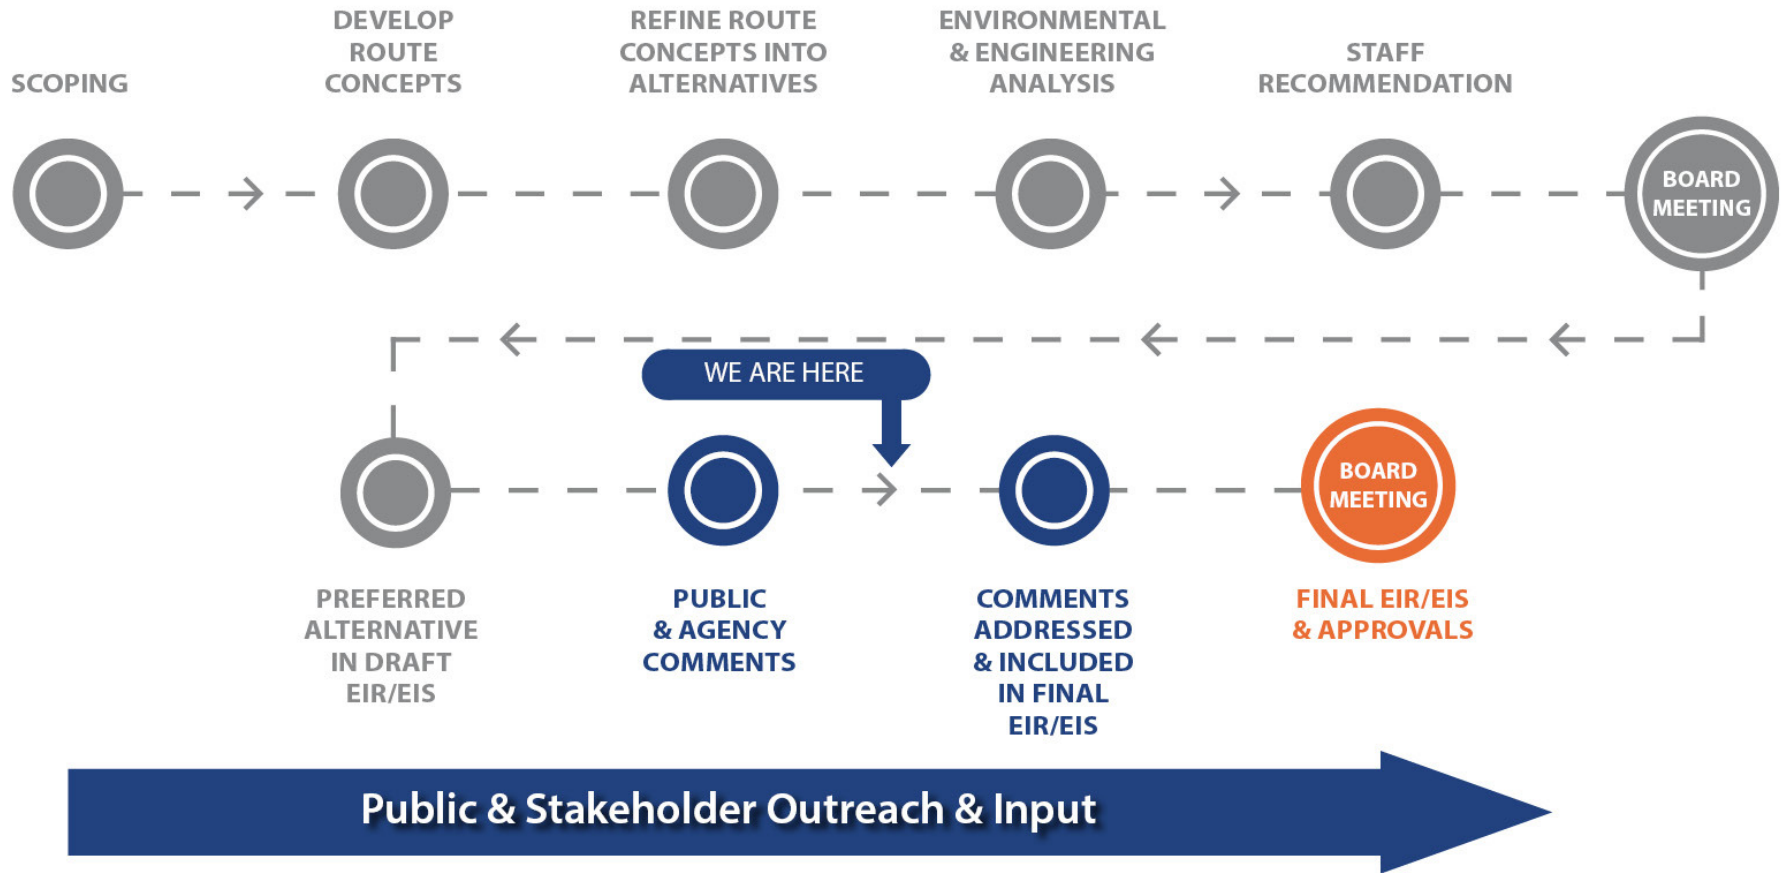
SCOPING

DEVELOP ROUTE CONCEPTS

REFINE ROUTE CONCEPTS INTO ALTERNATIVES

ENVIRONMENTAL & ENGINEERING ANALYSIS

STAFF RECOMMENDATION

BOARD MEETING

WE ARE HERE

PREFERRED ALTERNATIVE IN DRAFT EIR/EIS

PUBLIC & AGENCY COMMENTS

COMMENTS ADDRESSED & INCLUDED IN FINAL EIR/EIS

BOARD MEETING

FINAL EIR/EIS & APPROVALS

Public & Stakeholder Outreach & Input